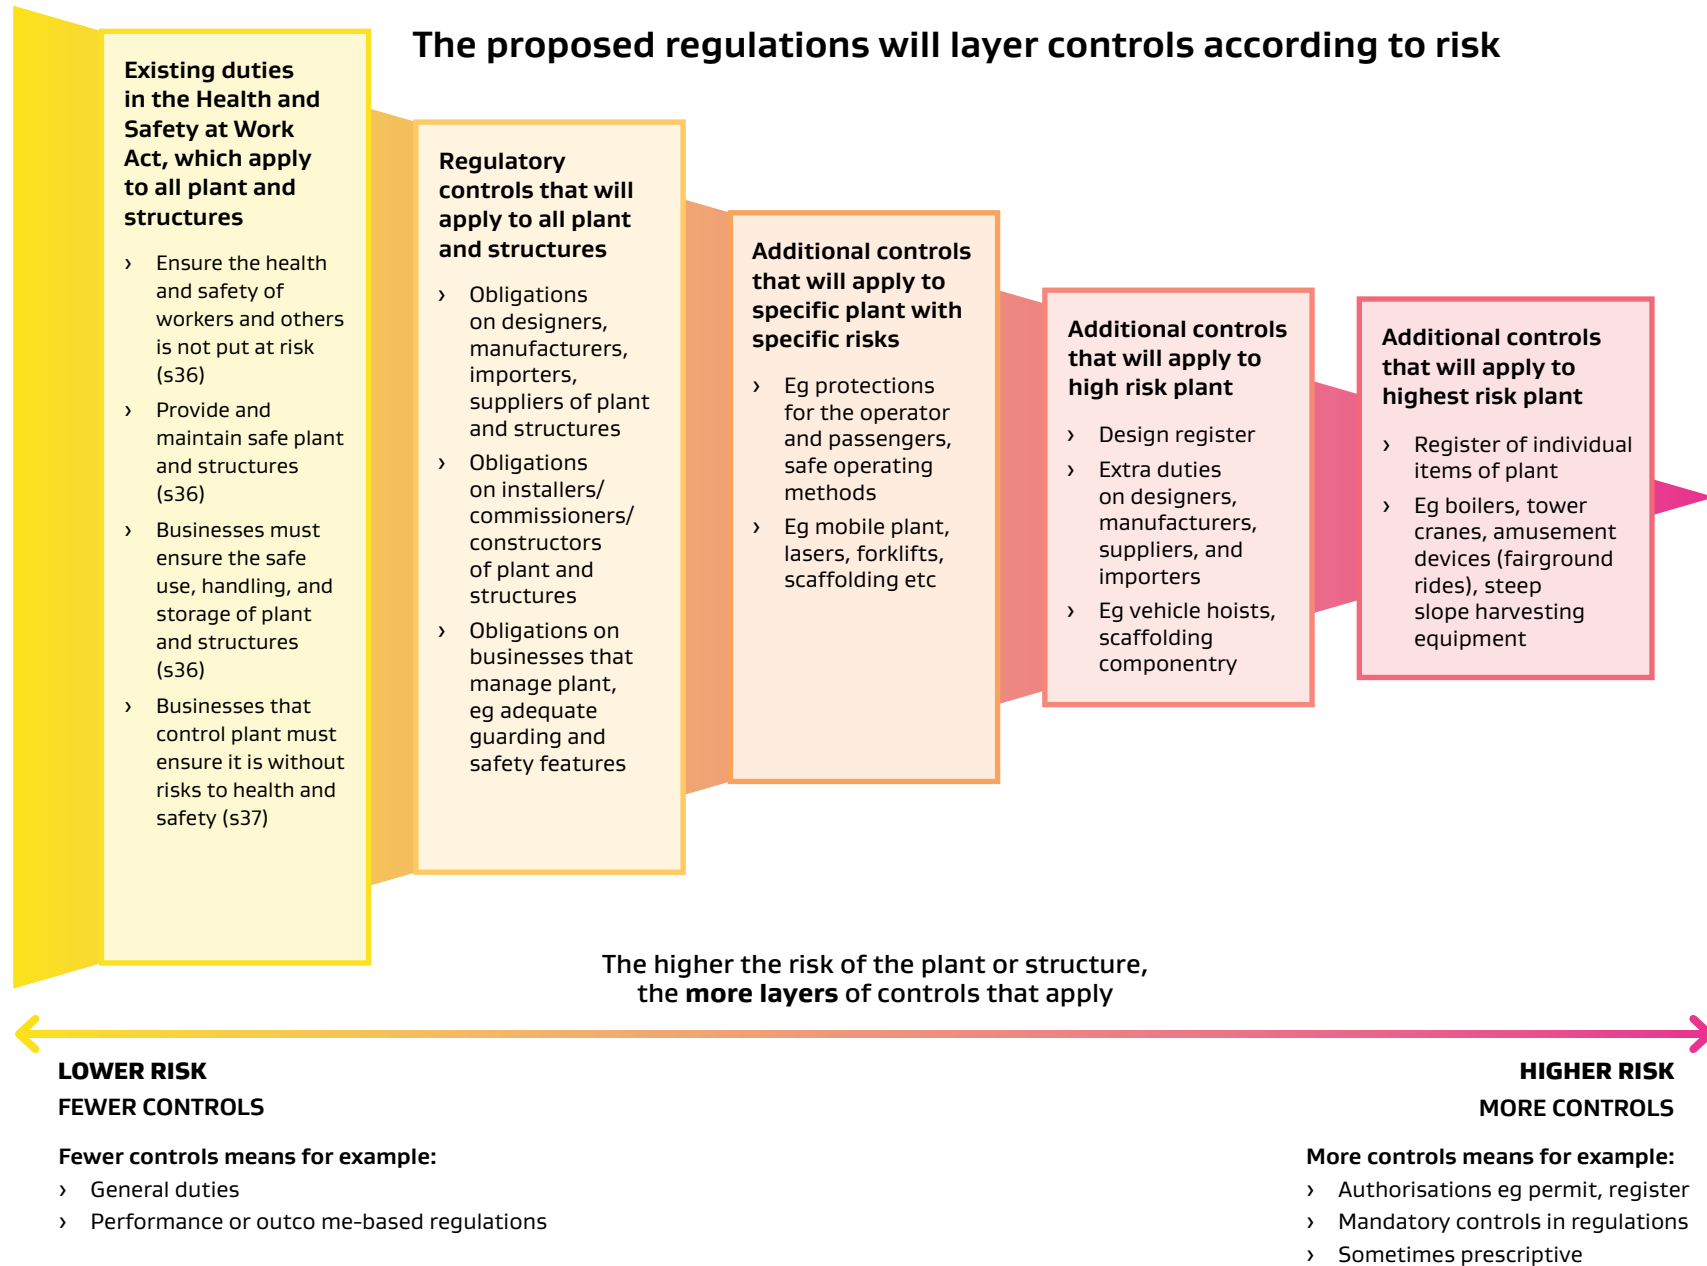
The proposed regulations will layer controls according to risk

Existing duties in the Health and Safety at Work Act, which apply to all plant and structures

› Ensure the health and safety of workers and others is not put at risk (s36)
› Provide and maintain safe plant and structures (s36)
› Businesses must ensure the safe use, handling, and storage of plant and structures (s36)
› Businesses that control plant must ensure it is without risks to health and safety (s37)

Regulatory controls that will apply to all plant and structures

› Obligations on designers, manufacturers, importers, suppliers of plant and structures
› Obligations on installers/ commissioners/ constructors of plant and structures
› Obligations on businesses that manage plant, eg adequate guarding and safety features

Additional controls that will apply to specific plant with specific risks

› Eg protections for the operator and passengers, safe operating methods
› Eg mobile plant, lasers, forklifts, scaffolding etc

Additional controls that will apply to high risk plant

› Design register
› Extra duties on designers, manufacturers, suppliers, and importers
› Eg vehicle hoists, scaffolding componentry

Additional controls that will apply to highest risk plant

› Register of individual items of plant
› Eg boilers, tower cranes, amusement devices (fairground rides), steep slope harvesting equipment

The higher the risk of the plant or structure, the **more layers** of controls that apply

LOWER RISK
FEWER CONTROLS

Fewer controls means for example:
› General duties
› Performance or outco me-based regulations

HIGHER RISK
MORE CONTROLS

More controls means for example:
› Authorisations eg permit, register
› Mandatory controls in regulations
› Sometimes prescriptive